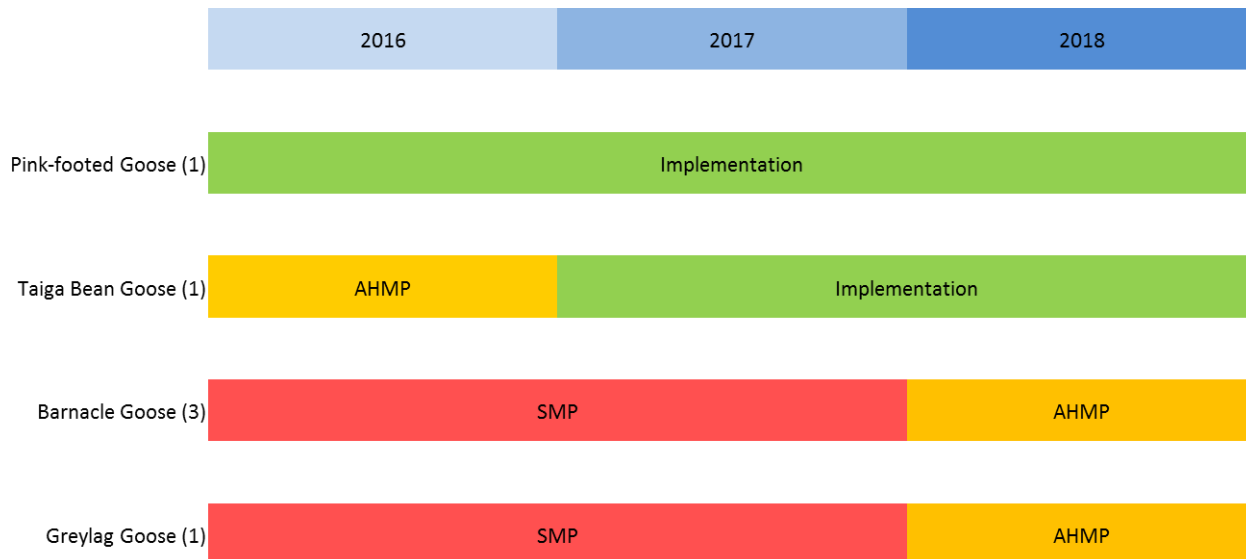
| | 2016 | 2017 | 2018 |
|---|---|---|---|
| Pink-footed Goose (1) | Implementation | Implementation | Implementation |
| Taiga Bean Goose (1) | AHMP | Implementation | Implementation |
| Barnacle Goose (3) | SMP | SMP | AHMP |
| Greylag Goose (1) | SMP | SMP | AHMP |